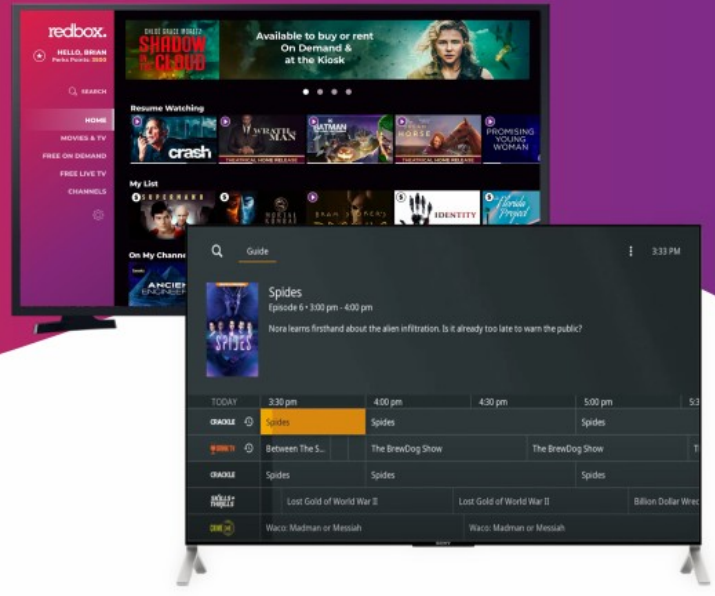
redbox.

HELLO, BRIAN
Perks Points: 3680

SEARCH

HOME
MOVIES & TV
FREE ON DEMAND
FREE LIVE TV
CHANNELS

SHADOW IN THE CLOUD

Available to buy or rent On Demand & at the Kiosk

Resume Watching

crash

WRATH OF MAN
THEATRICAL HOME RELEASE

THE BATMAN

THE DARK HORSE
THEATRICAL HOME RELEASE

PROMISING YOUNG WOMAN

My List

SUPERNATURAL

MORTAL KOMBAT

IDENTITY

The Florida Project

On My Channels

ANCIENT ENGINEERING

Guide

3:33 PM

Spides
Episode 6 • 3:00 pm - 4:00 pm
Nora learns firsthand about the alien infiltration. Is it already too late to warn the public?

SPIDES

| TODAY | 3:30 pm | 4:00 pm | 4:30 pm | 5:00 pm | 5:3 |
|---|---|---|---|---|---|
| CRACKLE | Spides | Spides | | Spides | |
| | Between The S... | The BrewDog Show | The BrewDog Show | | T |
| CRACKLE | Spides | Spides | | Spides | |
| SKILLS THRILLS | Lost Gold of World War II | | Lost Gold of World War II | | Billion Dollar Wrec |
| CRIME 360 | Waco: Madman or Messiah | | Waco: Madman or Messiah | | |